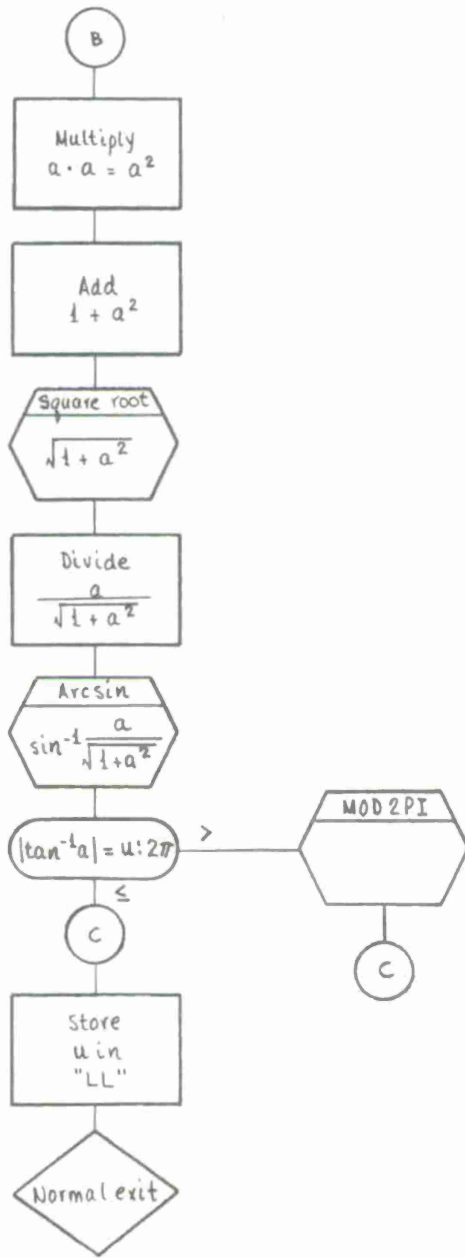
B

Multiply
$a \cdot a = a^2$

Add
$1 + a^2$

Square root
$\sqrt{1 + a^2}$

Divide
$\frac{a}{\sqrt{1 + a^2}}$

Arcsin
$\sin^{-1} \frac{a}{\sqrt{1+a^2}}$

$|\tan^{-1} a| = u : 2\pi$

>

MOD 2PI

C

$\leq$

C

Store
u in
"LL"

Normal exit